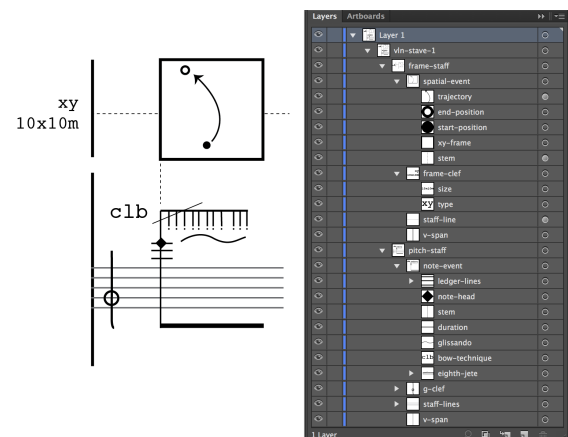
xy
10x10m

clb

Layers Artboards

Layer 1
vln-stave-1
frame-staff
spatial-event
trajectory
end-position
start-position
xy-frame
stem
frame-clef
size
xy type
staff-line
v-span
pitch-staff
note-event
ledger-lines
note-head
stem
duration
glissando
clb bow-technique
eighth-jete
g-clef
staff-lines
v-span

1 Layer